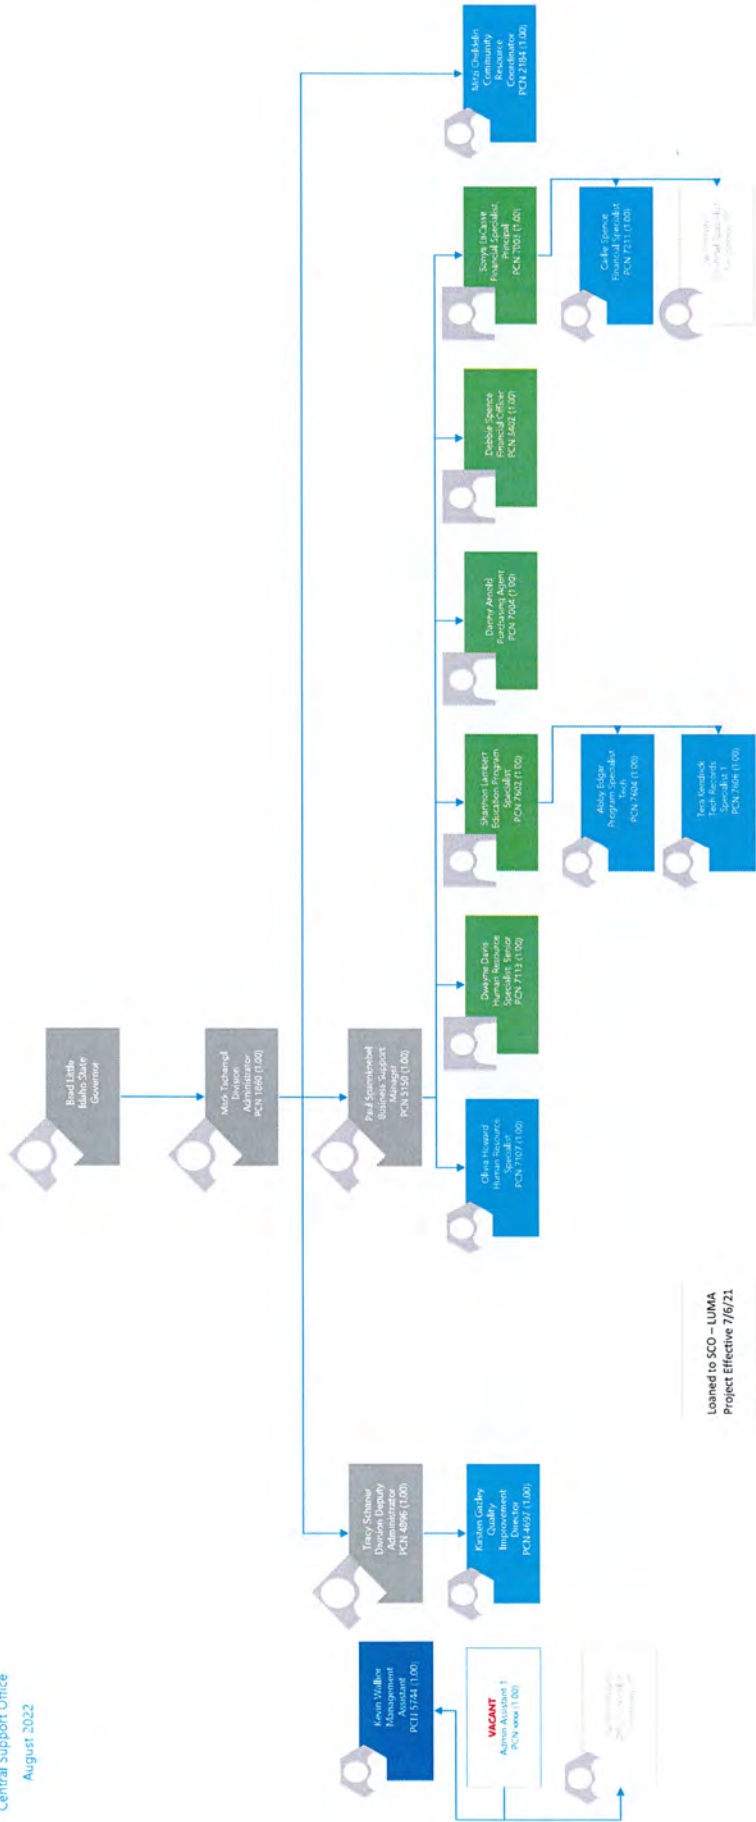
Central Support Office
August 2022

Brad Little
Idaho State
Governor

Mark Tschampl
Division
Administrator
PCN 1060 (1.00)

Paul Spannknebel
Business Support
Manager
PCN 3150 (1.00)

Tracy Schaner
Division Deputy
Administrator
PCN 4096 (1.00)

Kevin Walker
Management
Assistant
PCN 5744 (1.00)

VACANT
Admin Assistant 1
PCN xxxx (1.00)

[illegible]

Kirsten Casby
Quality
Improvement
Director
PCN 4697 (1.00)

Olivia Howard
Human Resource
Specialist
PCN 7107 (1.00)

Dwayne Davis
Human Resource
Specialist, Senior
PCN 7113 (1.00)

Shannon Lambert
Education Program
Specialist
PCN 7602 (1.00)

Abby Edgar
Program Specialist
Tech
PCN 7404 (1.00)

Tera Kendrick
Tech Records
Specialist 1
PCN 7404 (1.00)

Danny Arnold
Purchasing Agent
PCN 7004 (1.00)

Debbie Spence
Financial Officer
PCN 3402 (1.00)

Sonya LaCasse
Financial Specialist
Principal
PCN 7003 (1.00)

Cadie Spence
Financial Specialist
PCN 7211 (1.00)

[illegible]

Mira Chikhalin
Community
Resource
Coordinator
PCN 2184 (1.00)

Loaned to SCO – LUMA
Project Effective 7/6/21